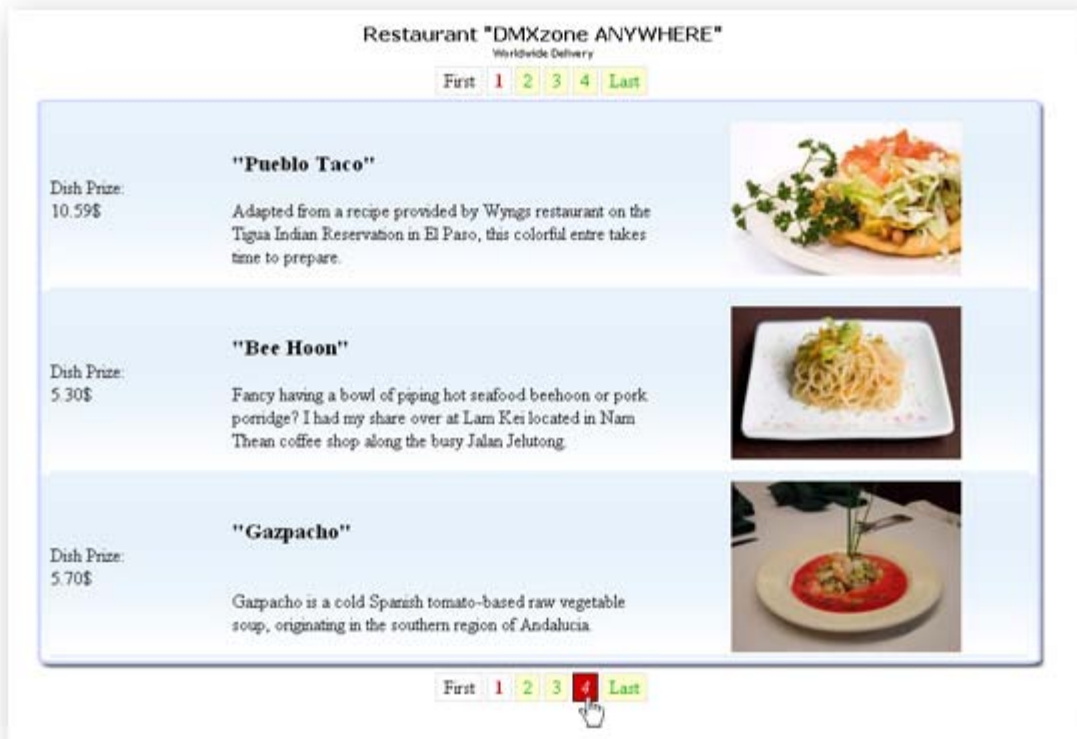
Restaurant "DMXzone ANYWHERE"
Worldwide Delivery

First 1 2 3 4 Last

Dish Prize:
10.59$

"Pueblo Taco"

Adapted from a recipe provided by Wyngs restaurant on the Tigua Indian Reservation in El Paso, this colorful entre takes time to prepare.

Dish Prize:
5.30$

"Bee Hoon"

Fancy having a bowl of piping hot seafood beehoon or pork porridge? I had my share over at Lam Kei located in Nam Thean coffee shop along the busy Jalan Jelutong.

Dish Prize:
5.70$

"Gazpacho"

Gazpacho is a cold Spanish tomato-based raw vegetable soup, originating in the southern region of Andalucia.

First 1 2 3 4 Last